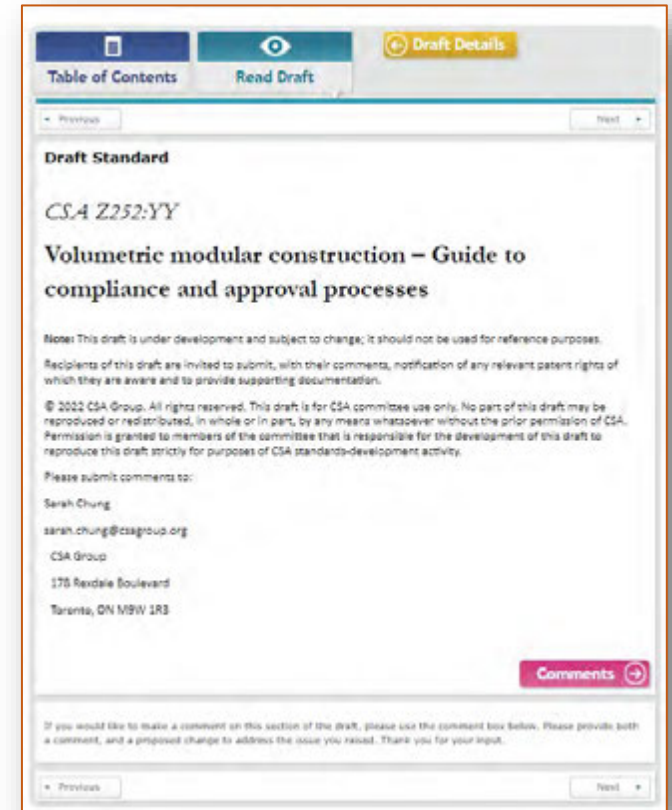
Table of Contents

Read Draft

Draft Details

◂ Previous

Next ▸

Draft Standard

CSA Z252:YY

Volumetric modular construction – Guide to compliance and approval processes

Note: This draft is under development and subject to change; it should not be used for reference purposes.

Recipients of this draft are invited to submit, with their comments, notification of any relevant patent rights of which they are aware and to provide supporting documentation.

© 2022 CSA Group. All rights reserved. This draft is for CSA committee use only. No part of this draft may be reproduced or redistributed, in whole or in part, by any means whatsoever without the prior permission of CSA. Permission is granted to members of the committee that is responsible for the development of this draft to reproduce this draft strictly for purposes of CSA standards-development activity.

Please submit comments to:

Sarah Chung

sarah.chung@csagroup.org

CSA Group

178 Rexdale Boulevard

Toronto, ON M9W 1R3

Comments

If you would like to make a comment on this section of the draft, please use the comment box below. Please provide both a comment, and a proposed change to address the issue you raised. Thank you for your input.

◂ Previous

Next ▸